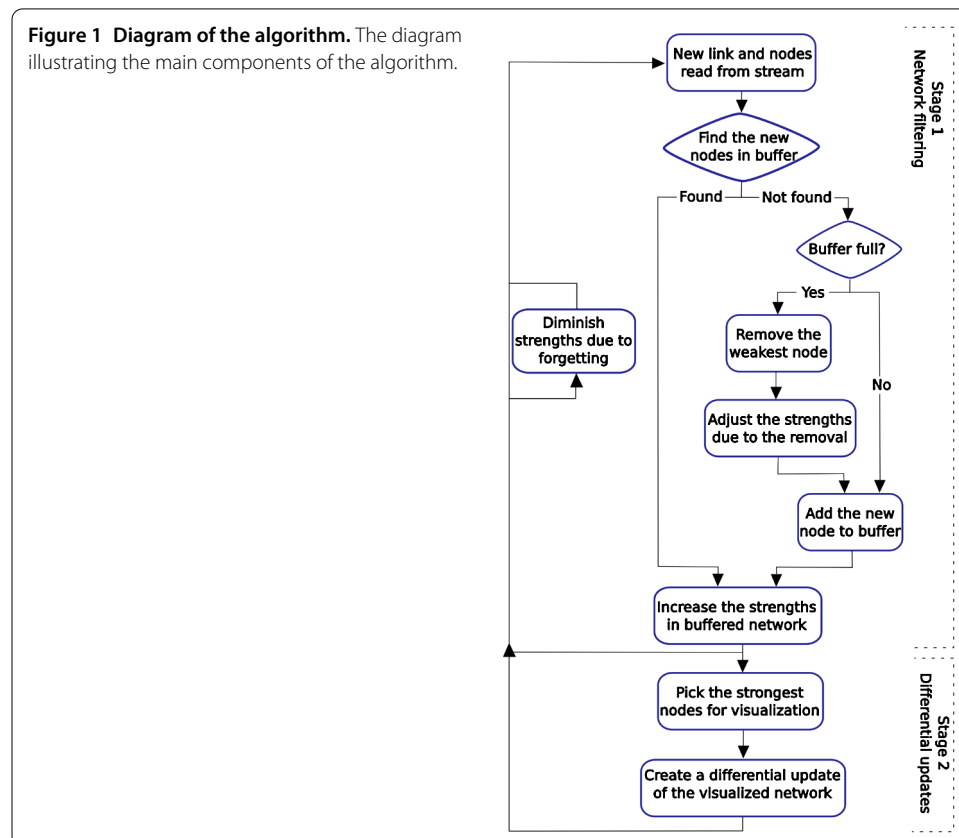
**Figure 1 Diagram of the algorithm.** The diagram illustrating the main components of the algorithm.

Stage 1
Network filtering

New link and nodes read from stream

Find the new nodes in buffer

Found

Not found

Buffer full?

Yes

Remove the weakest node

Adjust the strengths due to the removal

No

Add the new node to buffer

Diminish strengths due to forgetting

Increase the strengths in buffered network

Stage 2
Differential updates

Pick the strongest nodes for visualization

Create a differential update of the visualized network